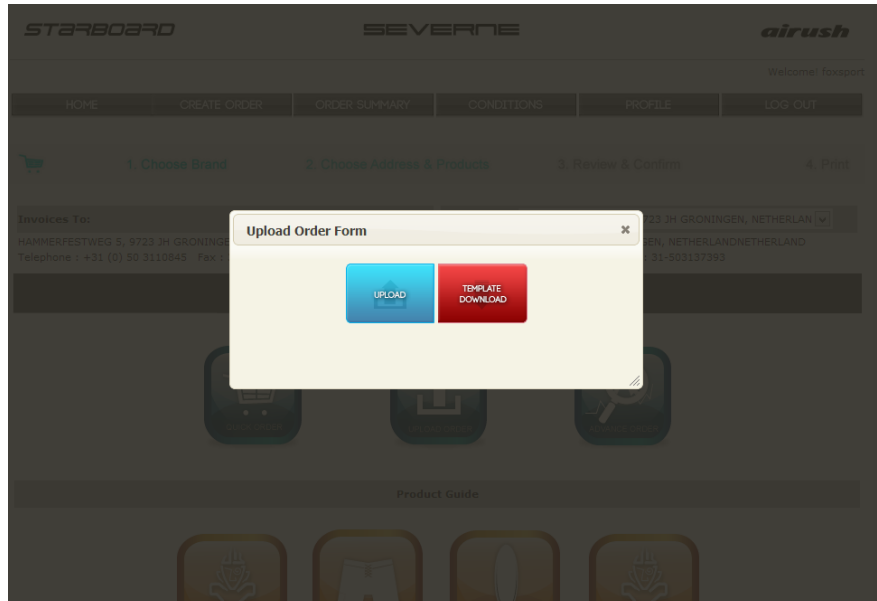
STARBOARD SEVERNE airush

Welcome: foxsport

HOME CREATE ORDER ORDER SUMMARY CONDITIONS PROFILE LOG OUT

1. Choose Brand 2. Choose Address & Products 3. Review & Confirm 4. Print

Invoices To:

HAMMERFESTWEG 5, 9723 JH GRONINGE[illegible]

Telephone : +31 (0) 50 3110845 Fax : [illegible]

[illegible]723 JH GRONINGEN, NETHERLAN

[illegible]GEN, NETHERLANDNETHERLAND

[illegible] 31-503137393

Upload Order Form

×

UPLOAD

TEMPLATE DOWNLOAD

Product Guide